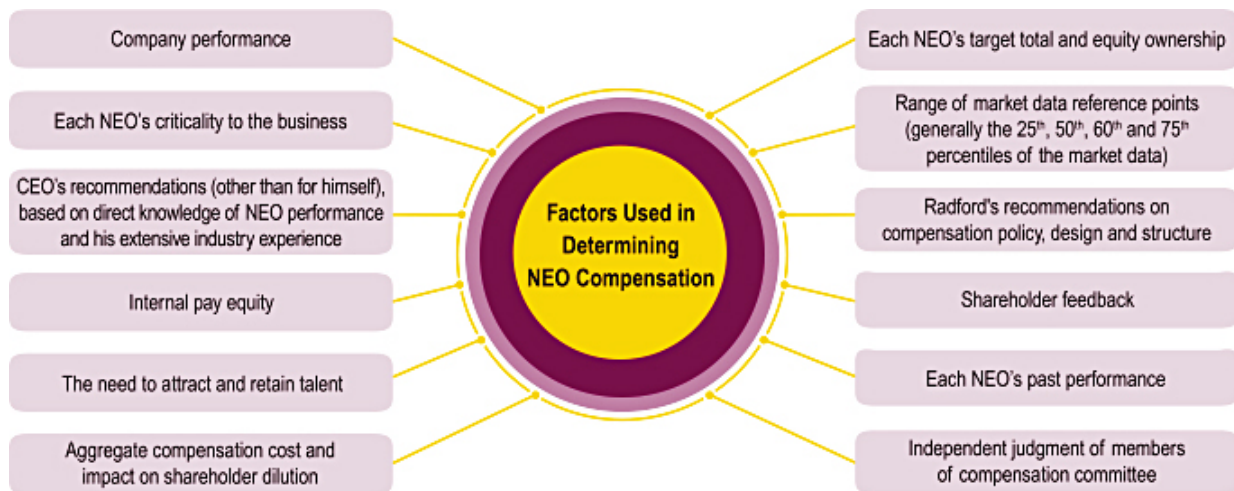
Factors Used in Determining NEO Compensation

Company performance

Each NEO's criticality to the business

CEO's recommendations (other than for himself), based on direct knowledge of NEO performance and his extensive industry experience

Internal pay equity

The need to attract and retain talent

Aggregate compensation cost and impact on shareholder dilution

Each NEO's target total and equity ownership

Range of market data reference points (generally the 25$^{th}$, 50$^{th}$, 60$^{th}$ and 75$^{th}$ percentiles of the market data)

Radford's recommendations on compensation policy, design and structure

Shareholder feedback

Each NEO's past performance

Independent judgment of members of compensation committee